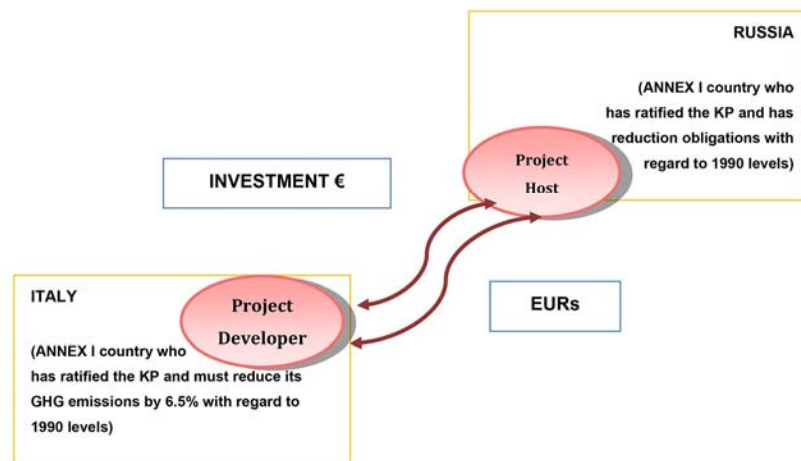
RUSSIA

(ANNEX I country who has ratified the KP and has reduction obligations with regard to 1990 levels)

Project Host

INVESTMENT €

ITALY

Project Developer

(ANNEX I country who has ratified the KP and must reduce its GHG emissions by 6.5% with regard to 1990 levels)

EURs